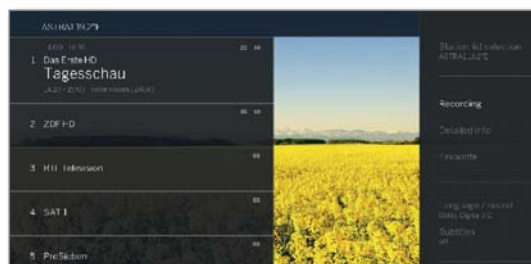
ASTRA 19.2°E

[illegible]
1 Das Erste HD
Tagesschau
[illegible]

2 ZDF HD

3 RTL Television

4 SAT.1

5 ProSieben

Station list selection
ASTRA 19.2°E

Recording

Detailed info

Favourite

Language / Sound
Dolby Digital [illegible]

Subtitles
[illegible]